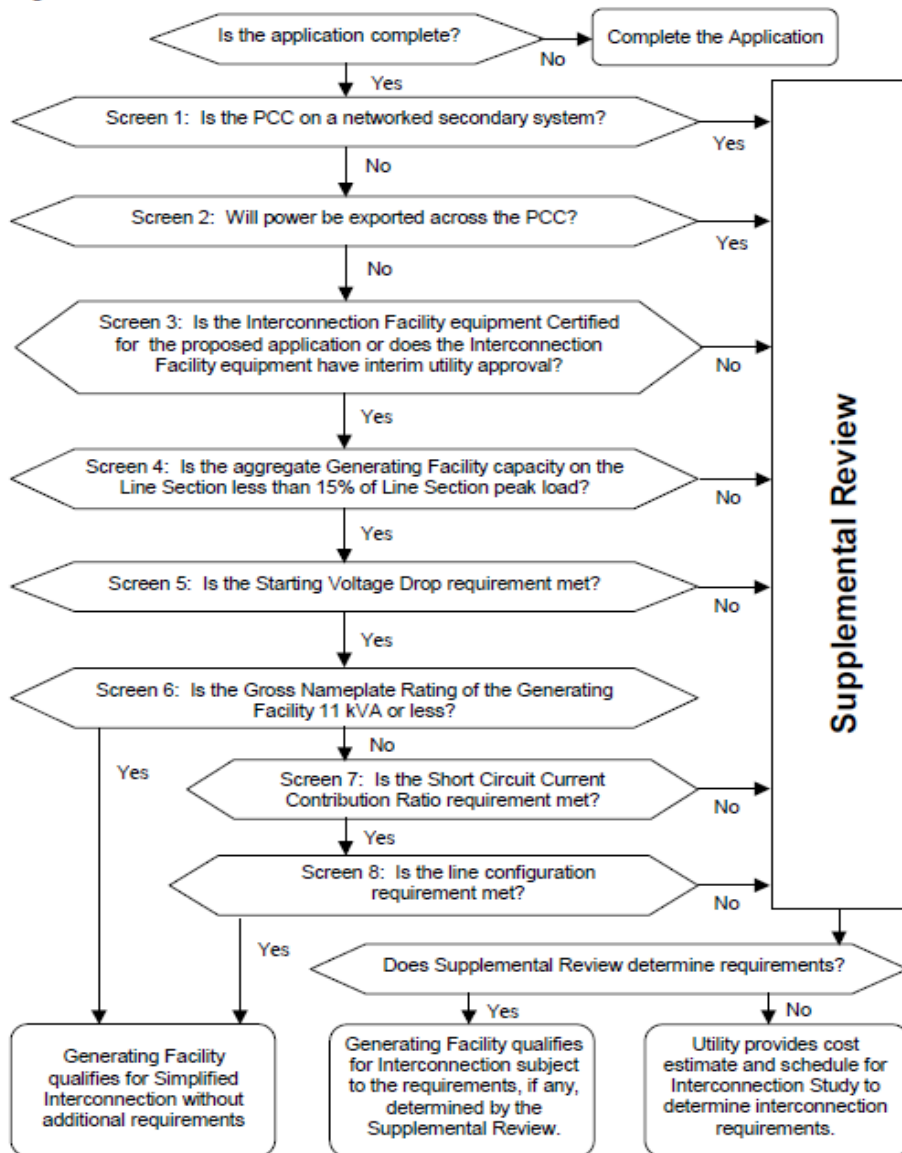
Is the application complete?

No

Complete the Application

Yes

Screen 1: Is the PCC on a networked secondary system?

Yes

No

Screen 2: Will power be exported across the PCC?

Yes

No

Screen 3: Is the Interconnection Facility equipment Certified for the proposed application or does the Interconnection Facility equipment have interim utility approval?

No

Yes

Screen 4: Is the aggregate Generating Facility capacity on the Line Section less than 15% of Line Section peak load?

No

Yes

Screen 5: Is the Starting Voltage Drop requirement met?

No

Yes

Screen 6: Is the Gross Nameplate Rating of the Generating Facility 11 kVA or less?

No

Yes

Screen 7: Is the Short Circuit Current Contribution Ratio requirement met?

No

Yes

Screen 8: Is the line configuration requirement met?

No

Yes

Supplemental Review

Does Supplemental Review determine requirements?

Yes

No

Generating Facility qualifies for Simplified Interconnection without additional requirements

Generating Facility qualifies for Interconnection subject to the requirements, if any, determined by the Supplemental Review.

Utility provides cost estimate and schedule for Interconnection Study to determine interconnection requirements.